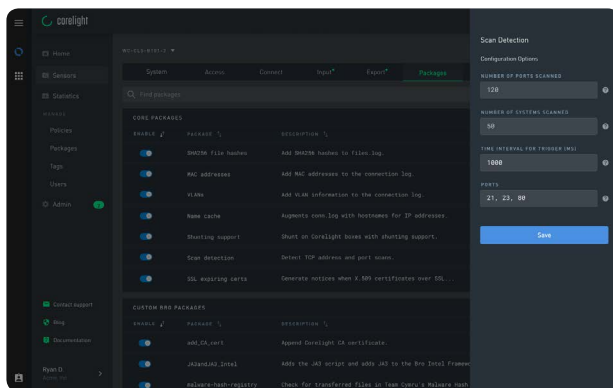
corelight

Home
Sensors
Statistics
MODELS
Policies
Packages
Tags
Users
Admin

Contact support
Blog
Documentation

Ryan D.

WO-CS3-M101-2

System Access Connect Input* Export* Packages

Find packages

CORE PACKAGES

| ENABLE | PACKAGE | DESCRIPTION |
|---|---|---|
| | SHA256 file hashes | Add SHA256 hashes to files.log. |
| | MAC addresses | Add MAC addresses to the connection log. |
| | VLANs | Add VLAN information to the connection log. |
| | Name cache | Augments conn.log with hostnames for IP addresses. |
| | Shunting support | Shunt on Corelight boxes with shunting support. |
| | Scan detection | Detect TCP address and port scans. |
| | SSL expiring certs | Generate notices when X.509 certificates over SSL... |

CUSTOM BRO PACKAGES

| ENABLE | PACKAGE | DESCRIPTION |
|---|---|---|
| | add_CA_cert | Append Corelight CA certificate. |
| | JA3andJA3.Intel | Adds the JA3 script and adds JA3 to the Bro Intel Framew |
| | malware-hash-registry | Check for transferred files in Team Cymru's Malware Hash |

Scan Detection
Configuration Options

NUMBER OF PORTS SCANNED
120

NUMBER OF SYSTEMS SCANNED
50

TIME INTERVAL FOR TRIGGER (MS)
1000

PORTS
21, 23, 80

Save